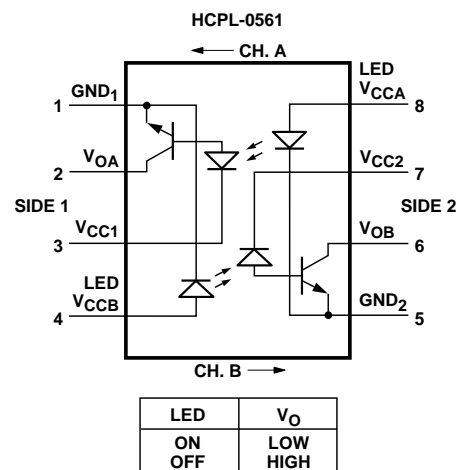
HCPL-0561

CH. A

$GND_1$
1

$V_{OA}$
2

SIDE 1

$V_{CC1}$
3

LED
$V_{CCB}$
4

LED
$V_{CCA}$
8

$V_{CC2}$
7

SIDE 2

$V_{OB}$
6

$GND_2$
5

CH. B

| LED | $V_O$ |
|---|---|
| ON<br>OFF | LOW<br>HIGH |